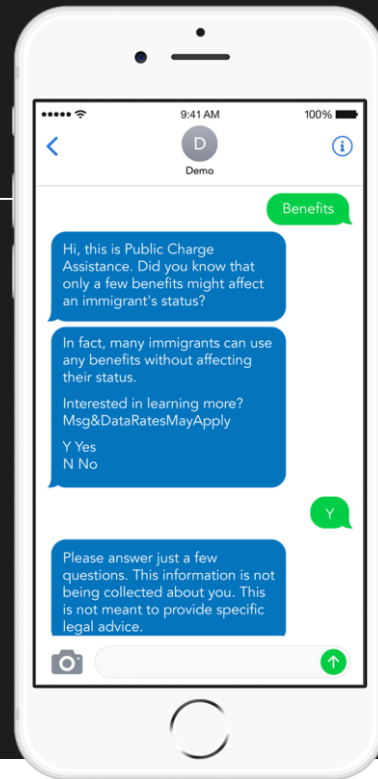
9:41 AM
100%
D
Demo

Benefits

Hi, this is Public Charge Assistance. Did you know that only a few benefits might affect an immigrant's status?

In fact, many immigrants can use any benefits without affecting their status.

Interested in learning more? Msg&DataRatesMayApply

Y Yes
N No

Y

Please answer just a few questions. This information is not being collected about you. This is not meant to provide specific legal advice.